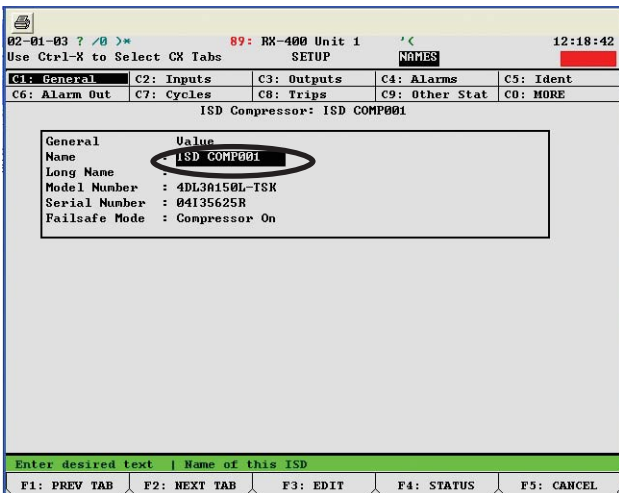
02-01-03 ? /0 )* 89: RX-400 Unit 1 '< 12:18:42
Use Ctrl-X to Select CX Tabs SETUP NAMES

| C1: General | C2: Inputs | C3: Outputs | C4: Alarms | C5: Ident |
|---|---|---|---|---|
| C6: Alarm Out | C7: Cycles | C8: Trips | C9: Other Stat | C0: MORE |

ISD Compressor: ISD COMP001

| General | Value |
|---|---|
| Name | : ISD COMP001 |
| Long Name | : |
| Model Number | : 4DL3A150L-TSK |
| Serial Number | : 04I35625R |
| Failsafe Mode | : Compressor On |

Enter desired text | Name of this ISD

F1: PREV TAB F2: NEXT TAB F3: EDIT F4: STATUS F5: CANCEL